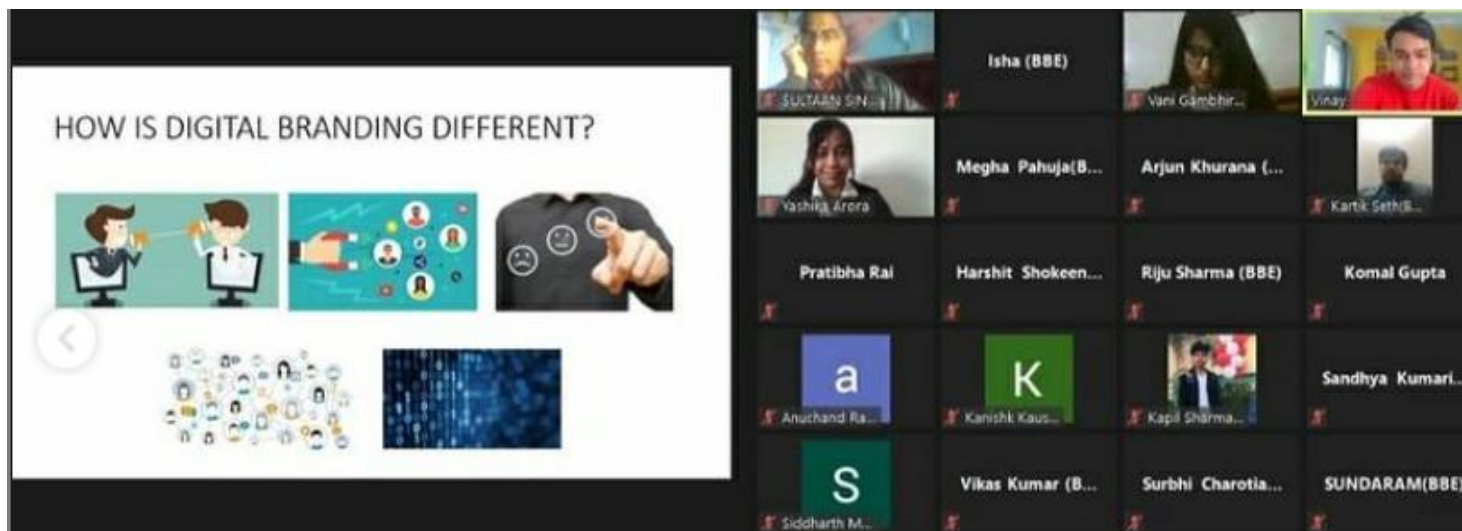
HOW IS DIGITAL BRANDING DIFFERENT?

SULTAAN SIN...
Isha (BBE)
Vani Gambhir...
Vinay
Yashika Arora
Megha Pahuja(B...
Arjun Khurana (...
Kartik Seth(B...
Pratibha Rai
Harshit Shokeen...
Riju Sharma (BBE)
Komal Gupta
a
Anuchand Ra...
K
Kanishk Kaus...
Kapil Sharma...
Sandhya Kumari...
S
Siddharth M...
Vikas Kumar (B...
Surbhi Charotia...
SUNDARAM(BBE)